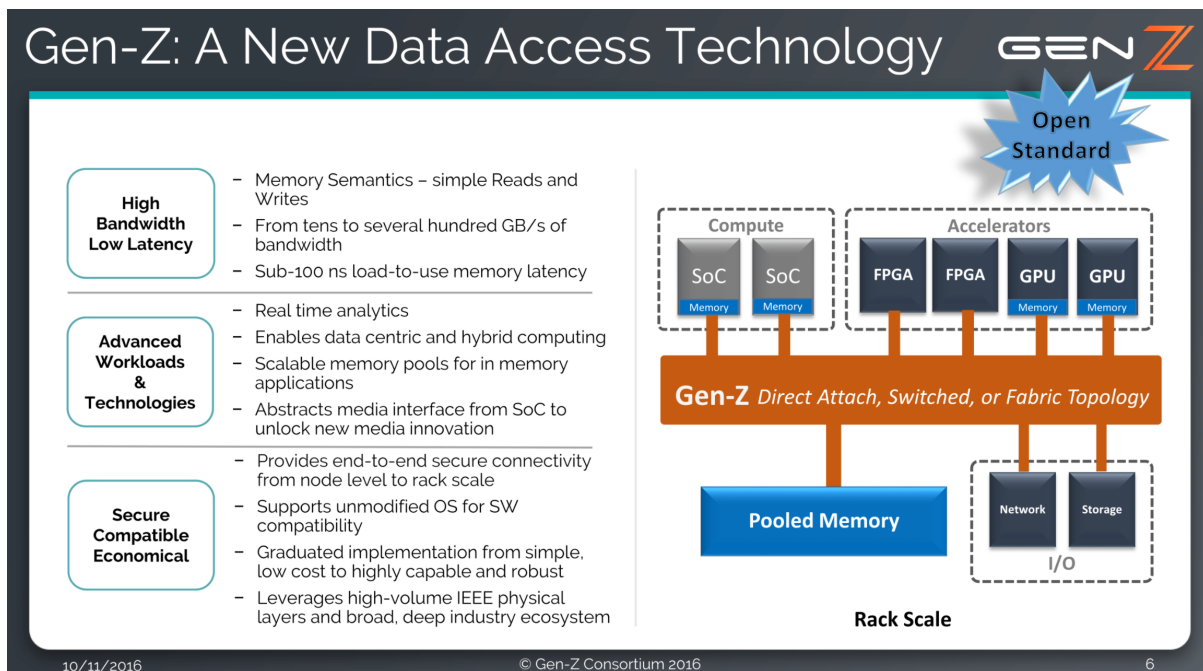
Gen-Z: A New Data Access Technology

GEN Z

Open Standard

High Bandwidth Low Latency

– Memory Semantics – simple Reads and Writes
– From tens to several hundred GB/s of bandwidth
– Sub-100 ns load-to-use memory latency

Advanced Workloads & Technologies

– Real time analytics
– Enables data centric and hybrid computing
– Scalable memory pools for in memory applications
– Abstracts media interface from SoC to unlock new media innovation

Secure Compatible Economical

– Provides end-to-end secure connectivity from node level to rack scale
– Supports unmodified OS for SW compatibility
– Graduated implementation from simple, low cost to highly capable and robust
– Leverages high-volume IEEE physical layers and broad, deep industry ecosystem

Compute

SoC
Memory

SoC
Memory

Accelerators

FPGA

FPGA

GPU
Memory

GPU
Memory

Gen-Z Direct Attach, Switched, or Fabric Topology

Pooled Memory

Network

Storage

I/O

Rack Scale

10/11/2016

© Gen-Z Consortium 2016

6